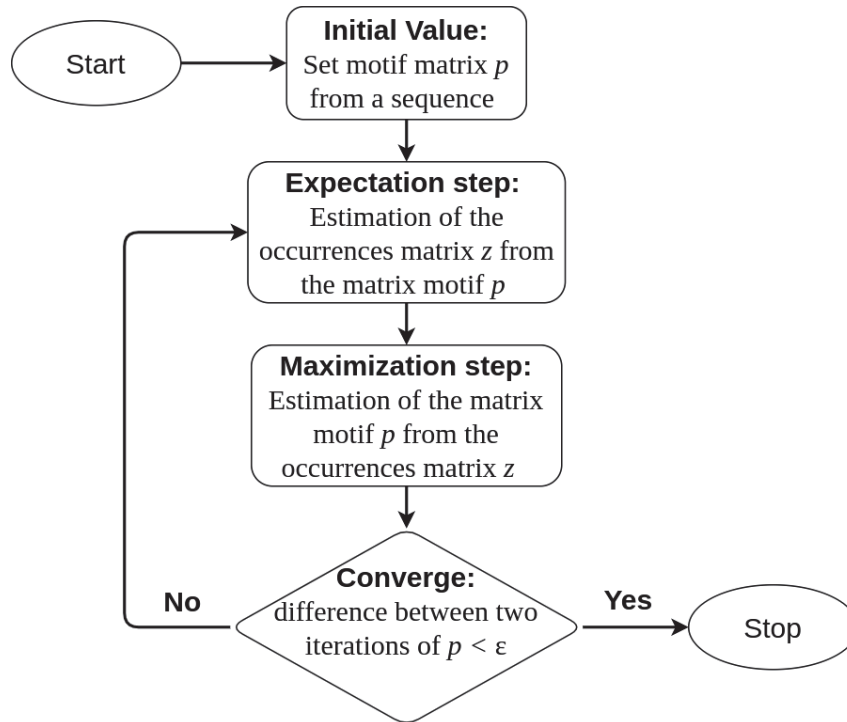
Start

**Initial Value:**
Set motif matrix $p$ from a sequence

**Expectation step:**
Estimation of the occurrences matrix $z$ from the matrix motif $p$

**Maximization step:**
Estimation of the matrix motif $p$ from the occurrences matrix $z$

**Converge:**
difference between two iterations of $p < \varepsilon$

No

Yes

Stop